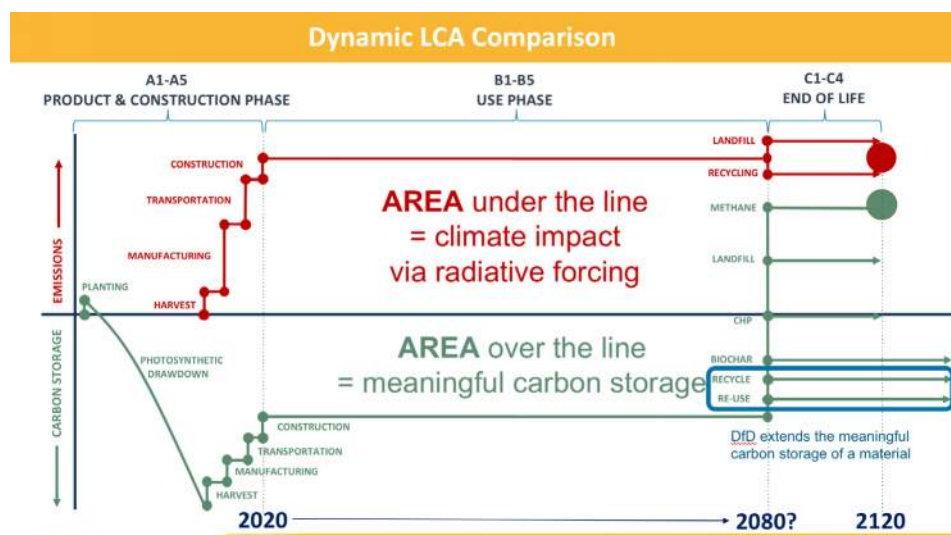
Dynamic LCA Comparison

A1-A5
PRODUCT & CONSTRUCTION PHASE

B1-B5
USE PHASE

C1-C4
END OF LIFE

EMISSIONS

CARBON STORAGE

CONSTRUCTION
TRANSPORTATION
MANUFACTURING
HARVEST
PLANTING

LANDFILL
RECYCLING
METHANE
LANDFILL
CHP
BIOCHAR
RECYCLE
RE-USE

AREA under the line
= climate impact
via radiative forcing

AREA over the line
= meaningful carbon storage

PHOTOSYNTHETIC DRAWDOWN

CONSTRUCTION
TRANSPORTATION
MANUFACTURING
HARVEST

DfD extends the meaningful carbon storage of a material

2020
2080?
2120